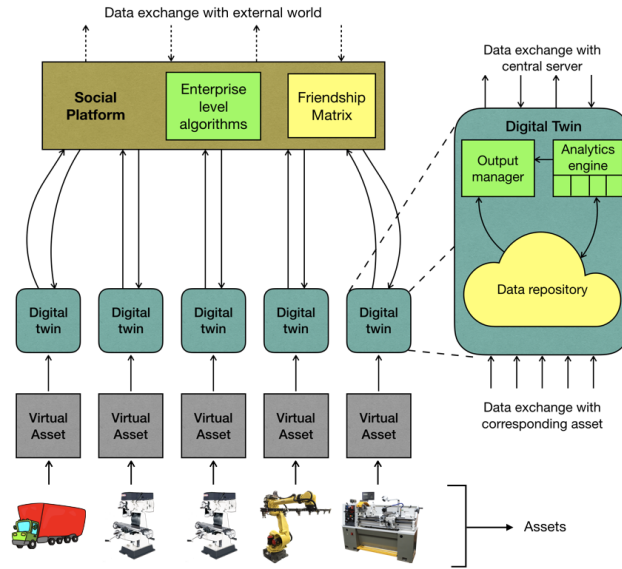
Data exchange with external world

Social Platform

Enterprise level algorithms

Friendship Matrix

Data exchange with central server

Digital Twin

Output manager

Analytics engine

Data repository

Digital twin

Digital twin

Digital twin

Digital twin

Digital twin

Virtual Asset

Virtual Asset

Virtual Asset

Virtual Asset

Virtual Asset

Data exchange with corresponding asset

Assets